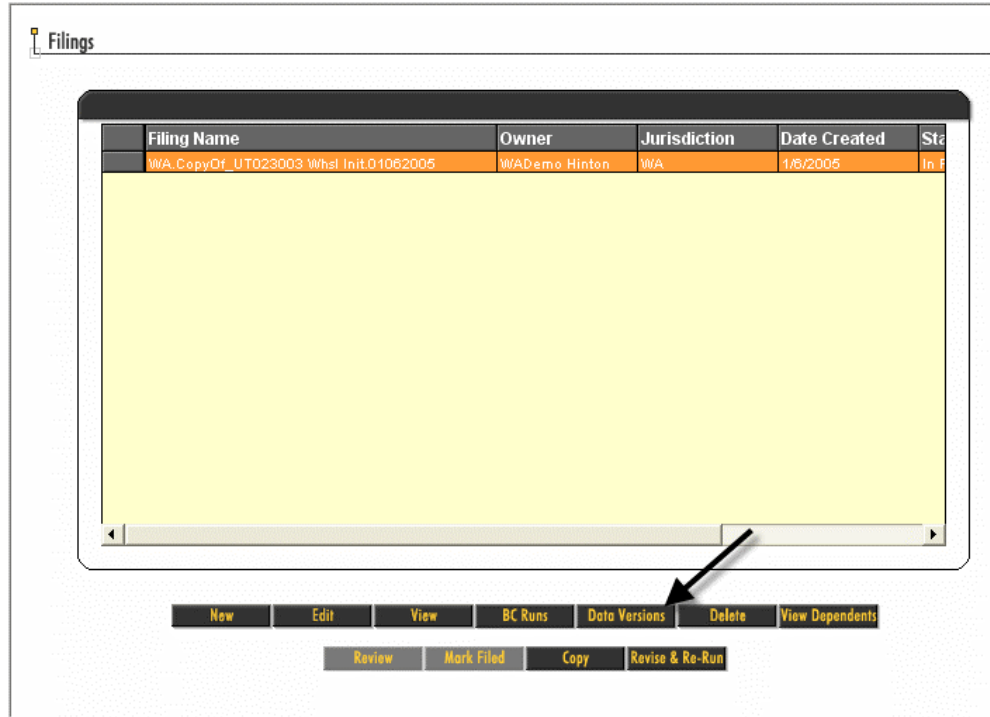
Filings

| | Filing Name | Owner | Jurisdiction | Date Created | Sta |
|---|---|---|---|---|---|
| | WA.CopyOf_UT023003 Whsl Init.01062005 | WADemo Hinton | WA | 1/6/2005 | In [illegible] |

New Edit View BC Runs Data Versions Delete View Dependents

Review Mark Filed Copy Revise & Re-Run